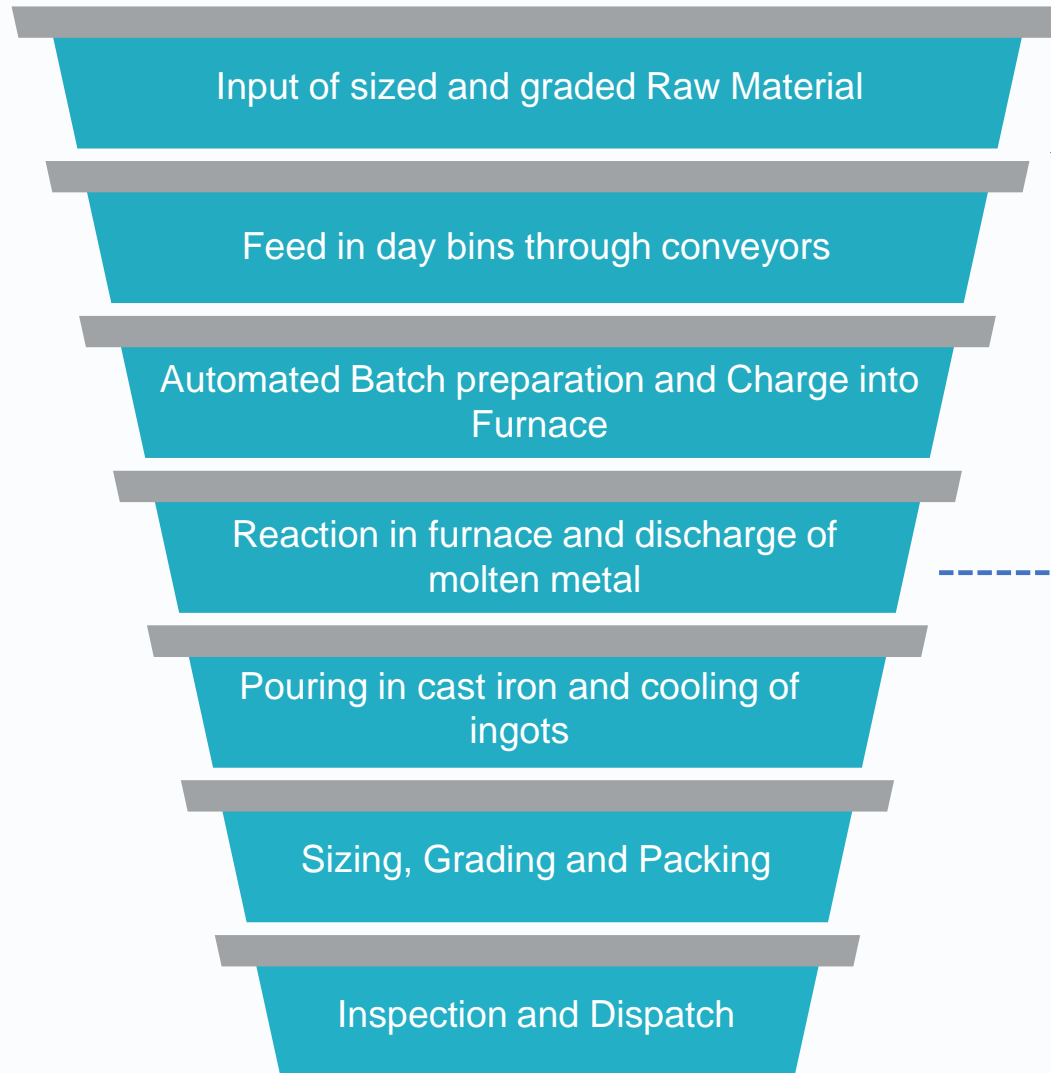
Input of sized and graded Raw Material

Feed in day bins through conveyors

Automated Batch preparation and Charge into Furnace

Reaction in furnace and discharge of molten metal

Pouring in cast iron and cooling of ingots

Sizing, Grading and Packing

Inspection and Dispatch